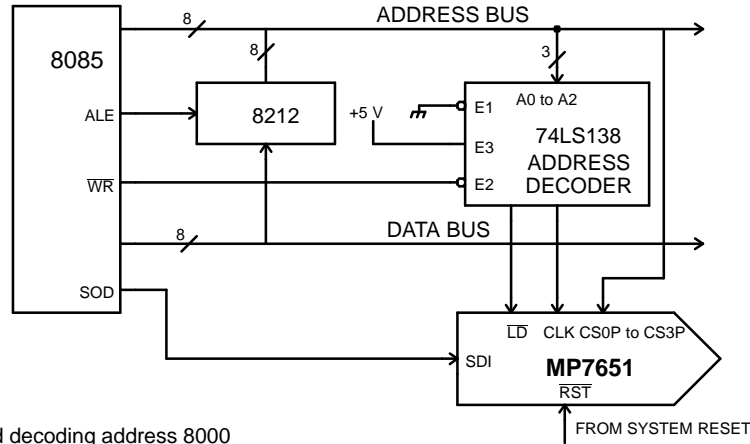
8085

ALE

$\overline{WR}$

SOD

8

8

8212

8

ADDRESS BUS

3

+5 V

E1

E3

E2

A0 to A2

74LS138

ADDRESS

DECODER

DATA BUS

$\overline{LD}$ CLK CS0P to CS3P

SDI

MP7651

$\overline{RST}$

FROM SYSTEM RESET

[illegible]d decoding address 8000